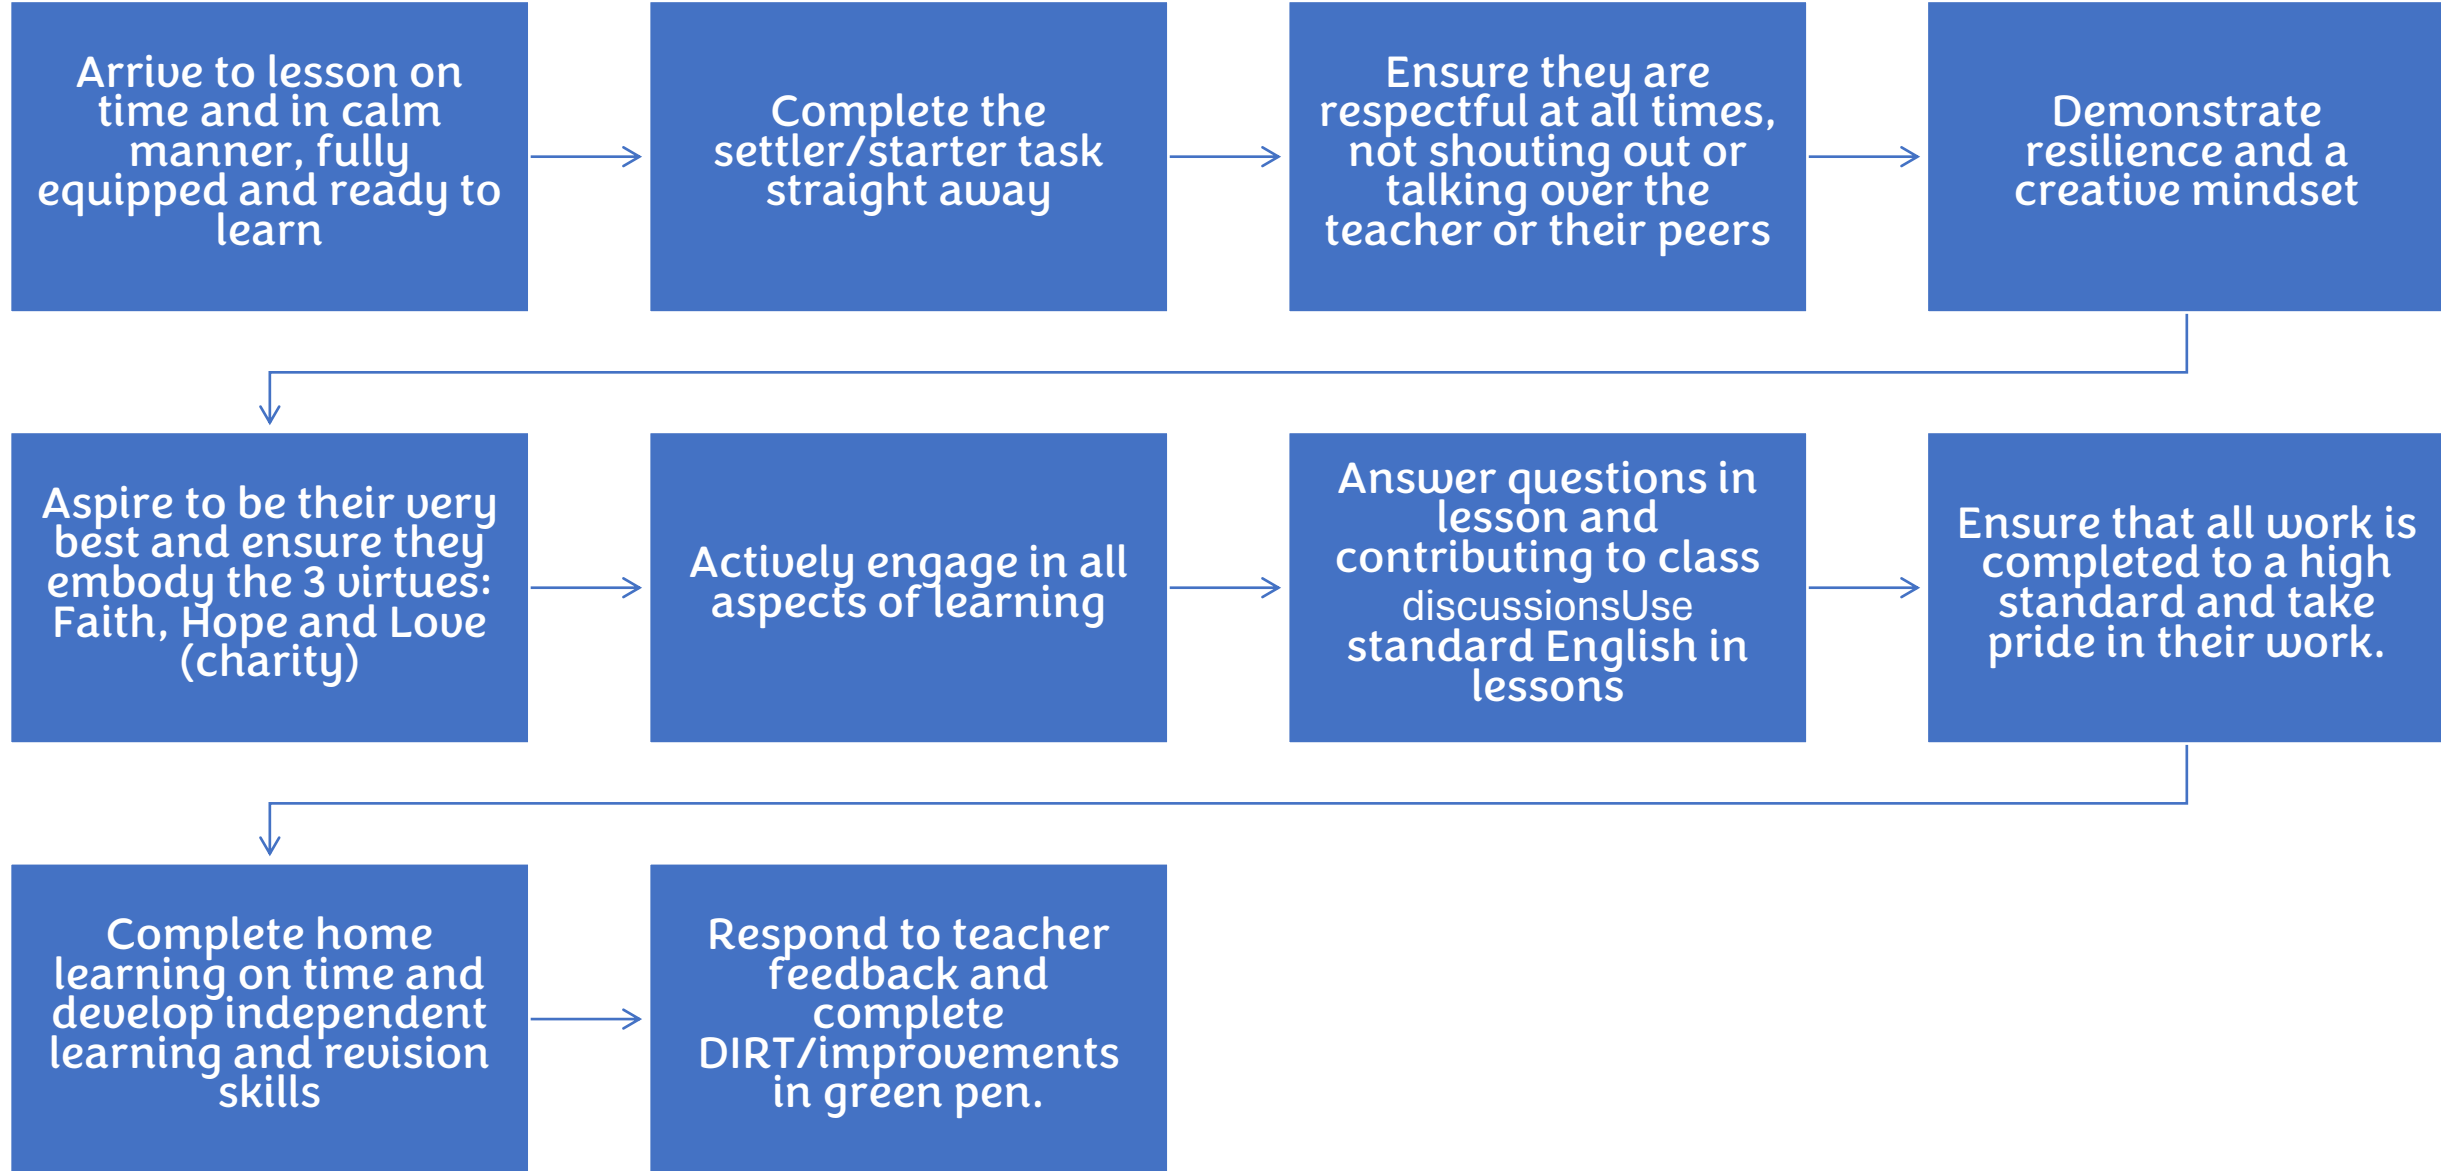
Arrive to lesson on time and in calm manner, fully equipped and ready to learn

Complete the settler/starter task straight away

Ensure they are respectful at all times, not shouting out or talking over the teacher or their peers

Demonstrate resilience and a creative mindset

Aspire to be their very best and ensure they embody the 3 virtues: Faith, Hope and Love (charity)

Actively engage in all aspects of learning

Answer questions in lesson and contributing to class discussionsUse standard English in lessons

Ensure that all work is completed to a high standard and take pride in their work.

Complete home learning on time and develop independent learning and revision skills

Respond to teacher feedback and complete DIRT/improvements in green pen.